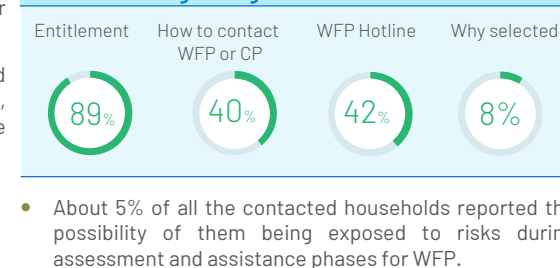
Entitlement
89%

How to contact WFP or CP
40%

WFP Hotline
42%

Why selected
8%

About 5% of all the contacted households reported th possibility of them being exposed to risks durin assessment and assistance phases for WFP.